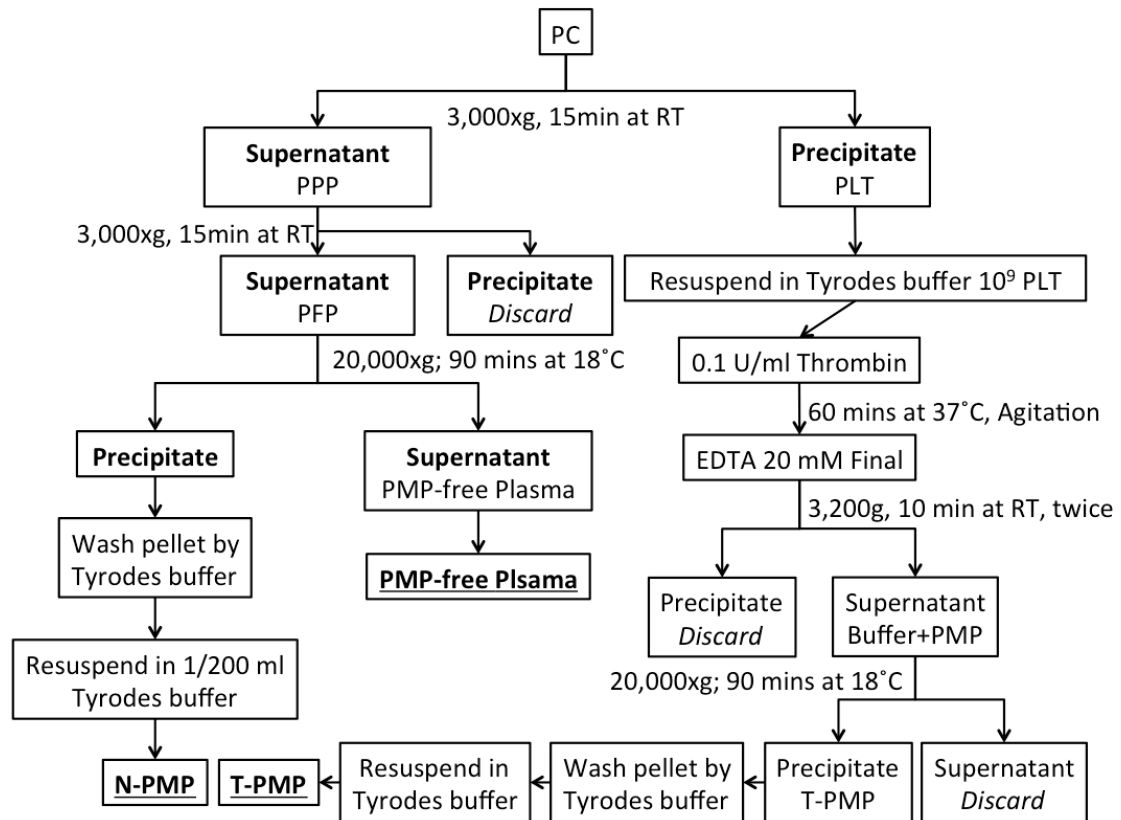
PC

3,000xg, 15min at RT

**Supernatant**
PPP

**Precipitate**
PLT

3,000xg, 15min at RT

**Supernatant**
PFP

**Precipitate**
*Discard*

Resuspend in Tyrodes buffer $10^9$ PLT

20,000xg; 90 mins at 18˚C

0.1 U/ml Thrombin

60 mins at 37˚C, Agitation

**Precipitate**

**Supernatant**
PMP-free Plasma

EDTA 20 mM Final

3,200g, 10 min at RT, twice

Wash pellet by Tyrodes buffer

**PMP-free Plsama**

Precipitate
*Discard*

Supernatant
Buffer+PMP

20,000xg; 90 mins at 18˚C

Resuspend in 1/200 ml Tyrodes buffer

**N-PMP**

**T-PMP**

Resuspend in Tyrodes buffer

Wash pellet by Tyrodes buffer

Precipitate
T-PMP

Supernatant
*Discard*